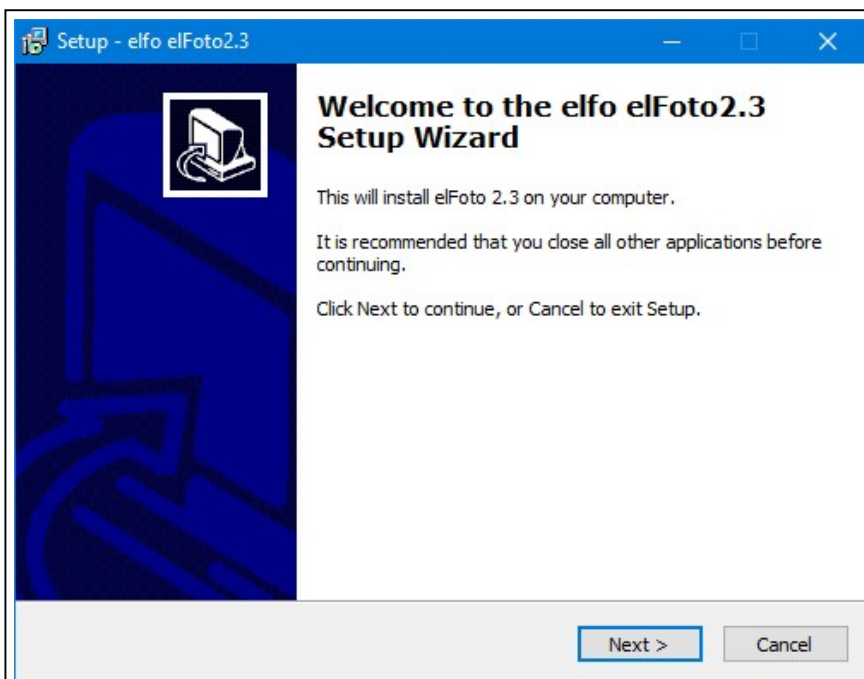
Setup - elfo elFoto2.3

Welcome to the elfo elFoto2.3 Setup Wizard

This will install elFoto 2.3 on your computer.

It is recommended that you close all other applications before continuing.

Click Next to continue, or Cancel to exit Setup.

Next >

Cancel